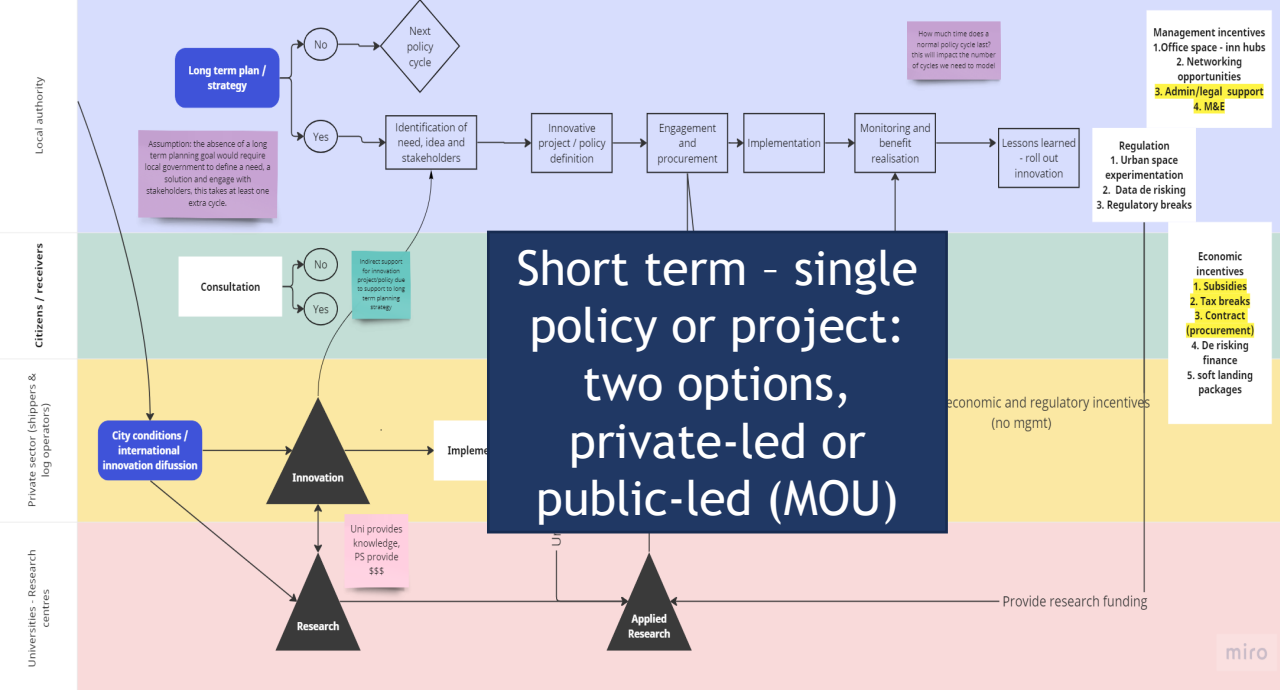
Local authority

Citizens / receivers

Private sector (shippers & log operators)

Universities - Research centres

Long term plan / strategy

No

Next policy cycle

Yes

Assumption: the absence of a long term planning goal would require local government to define a need, a solution and engage with stakeholders, this takes at least one extra cycle.

Identification of need, idea and stakeholders

Innovative project / policy definition

Engagement and procurement

Implementation

Monitoring and benefit realisation

Lessons learned - roll out innovation

How much time does a normal policy cycle last? this will impact the number of cycles we need to model

Management incentives
1.Office space - inn hubs
2. Networking opportunities
3. Admin/legal support
4. M&E

Regulation
1. Urban space experimentation
2. Data de risking
3. Regulatory breaks

Economic incentives
1. Subsidies
2. Tax breaks
3. Contract (procurement)
4. De risking finance
5. soft landing packages

Consultation

No

Yes

Indirect support for innovation project/policy due to support to long term planning strategy

Short term – single policy or project: two options, private-led or public-led (MOU)

economic and regulatory incentives (no mgmt)

City conditions / international innovation difussion

Innovation

Impleme

Uni provides knowledge, PS provide $$$

Research

Applied Research

Provide research funding

miro